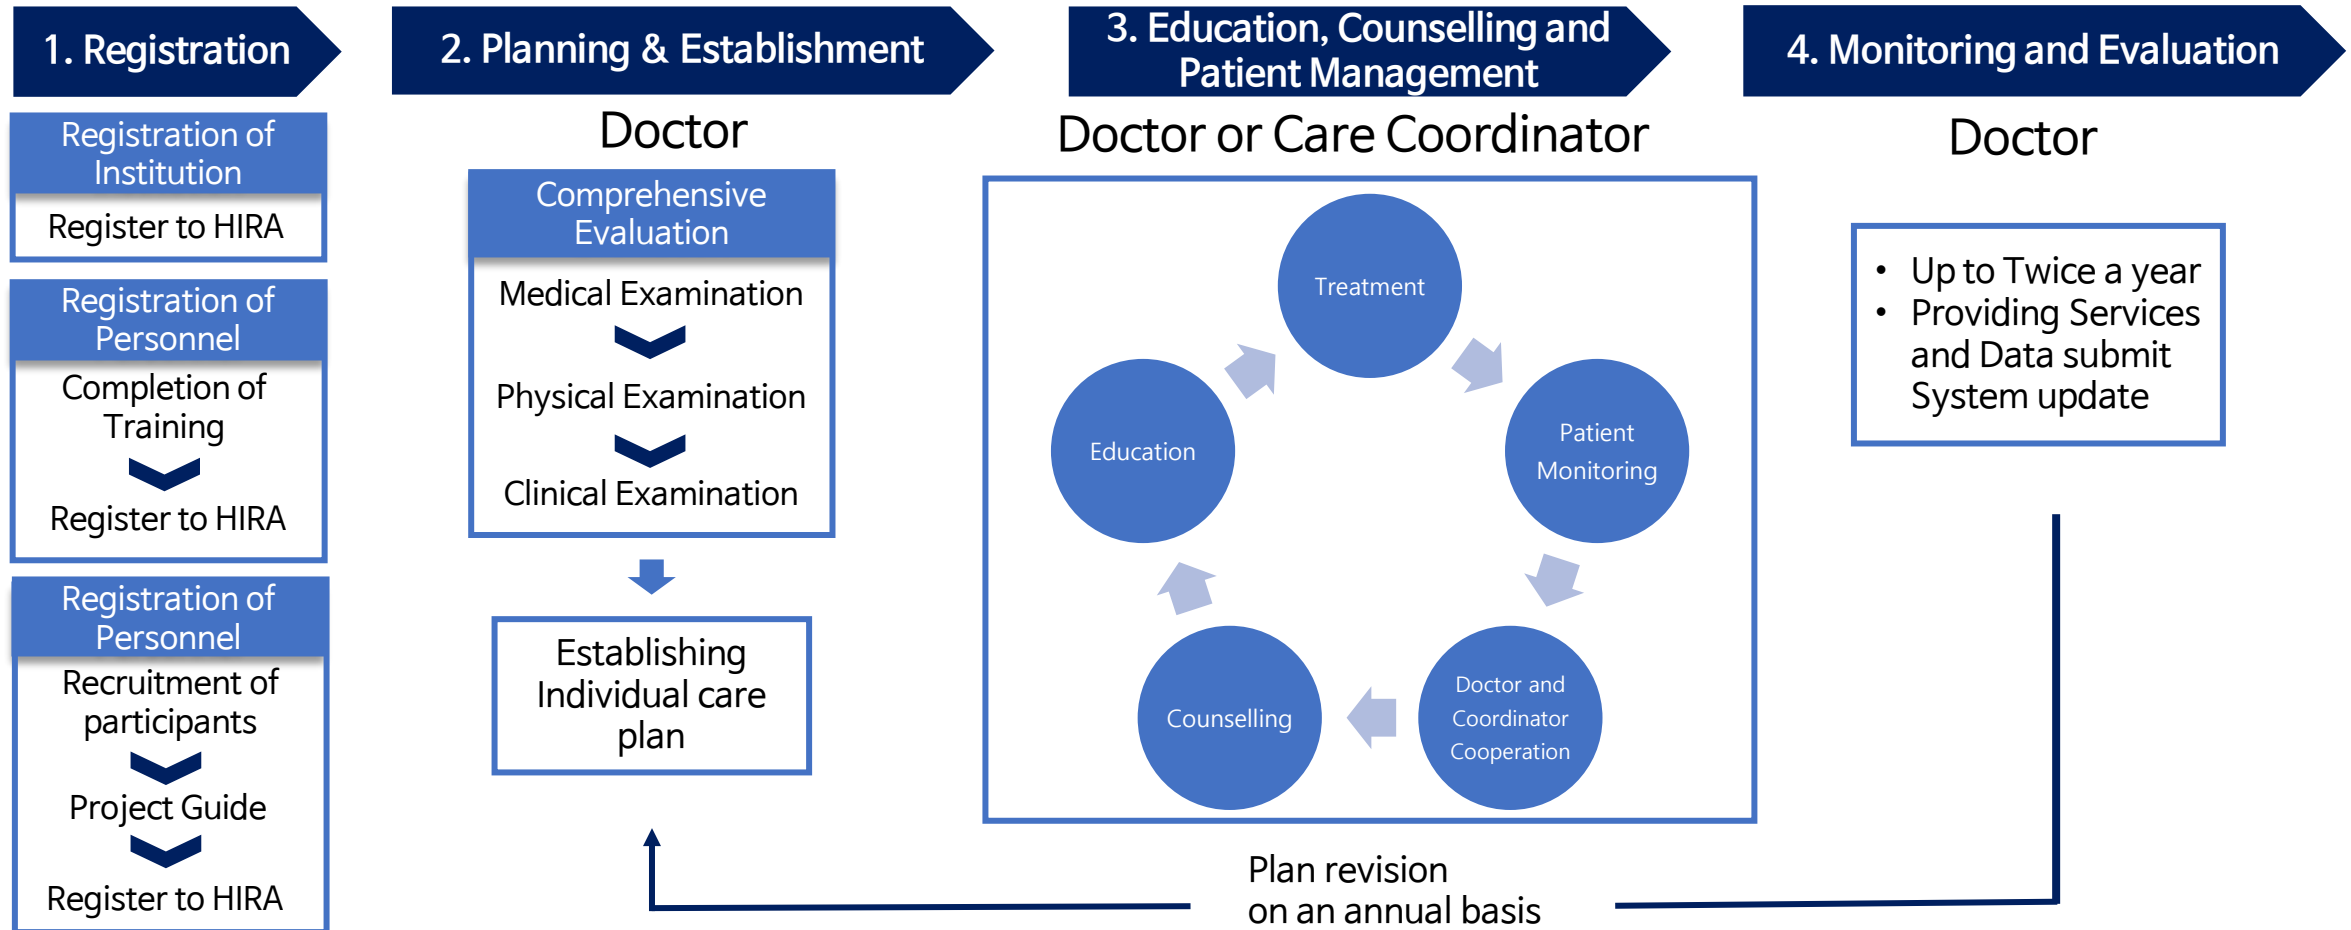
1. Registration

Registration of Institution

Register to HIRA

Registration of Personnel

Completion of Training

Register to HIRA

Registration of Personnel

Recruitment of participants

Project Guide

Register to HIRA

2. Planning & Establishment

Doctor

Comprehensive Evaluation

Medical Examination

Physical Examination

Clinical Examination

Establishing Individual care plan

3. Education, Counselling and Patient Management

Doctor or Care Coordinator

Treatment

Patient Monitoring

Doctor and Coordinator Cooperation

Counselling

Education

4. Monitoring and Evaluation

Doctor

• Up to Twice a year
• Providing Services and Data submit System update

Plan revision on an annual basis